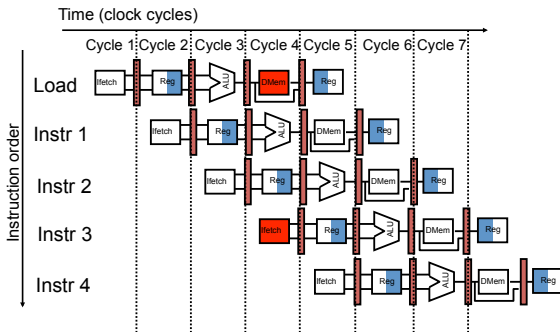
Time (clock cycles)

Cycle 1 Cycle 2 Cycle 3 Cycle 4 Cycle 5 Cycle 6 Cycle 7

Instruction order

Load
Ifetch
Reg
ALU
DMem
Reg

Instr 1
Ifetch
Reg
ALU
DMem
Reg

Instr 2
Ifetch
Reg
ALU
DMem
Reg

Instr 3
Ifetch
Reg
ALU
DMem
Reg

Instr 4
Ifetch
Reg
ALU
DMem
Reg